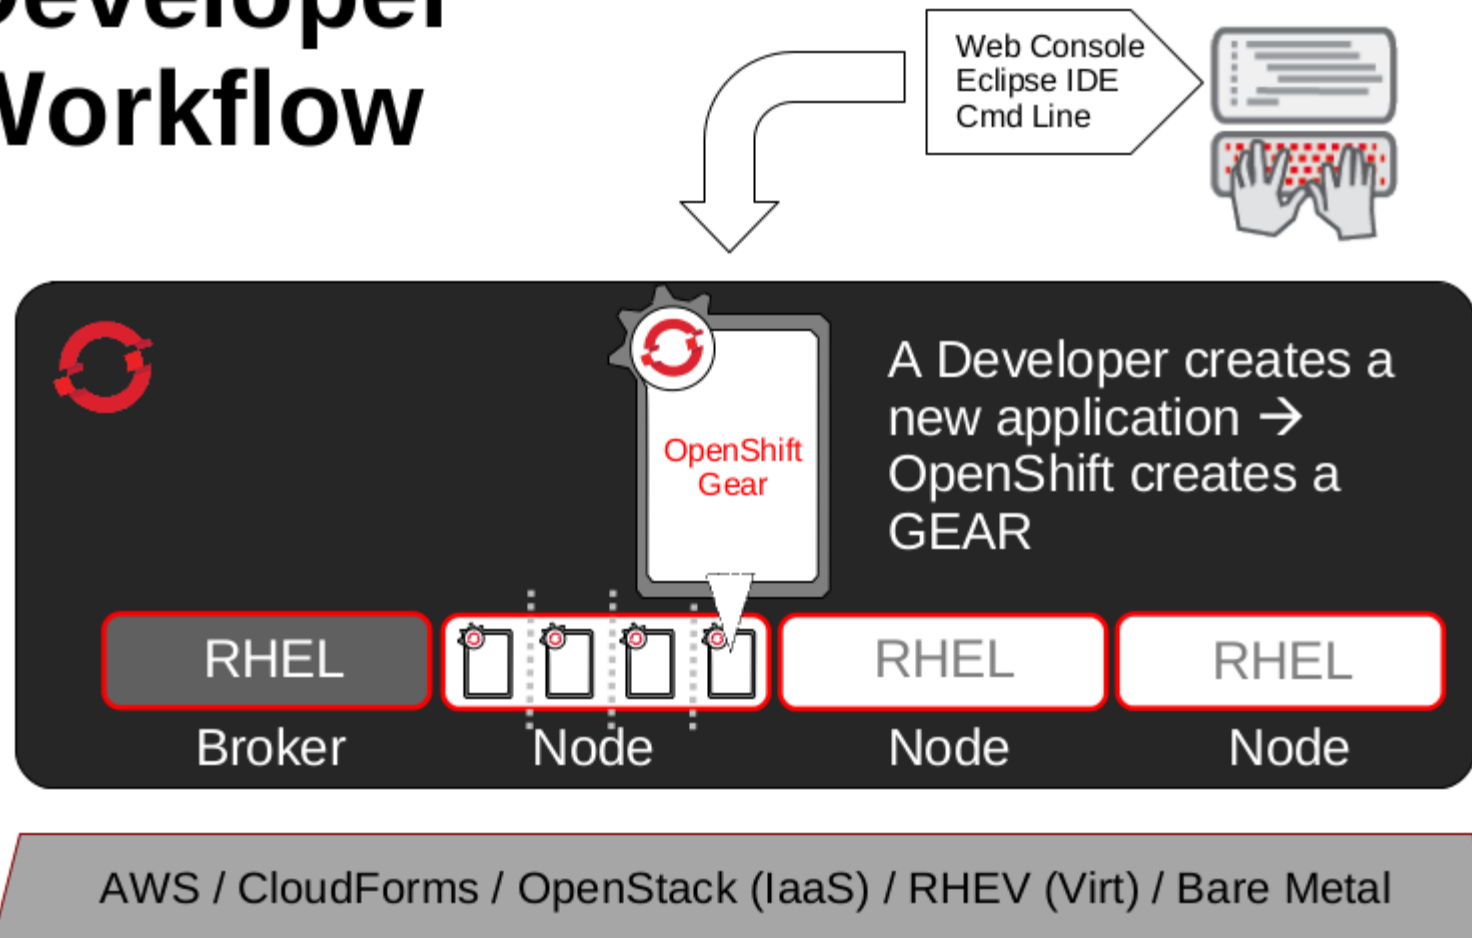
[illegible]eveloper
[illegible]orkflow

Web Console
Eclipse IDE
Cmd Line

OpenShift Gear

A Developer creates a new application → OpenShift creates a GEAR

RHEL
Broker

Node

RHEL
Node

RHEL
Node

AWS / CloudForms / OpenStack (IaaS) / RHEV (Virt) / Bare Metal